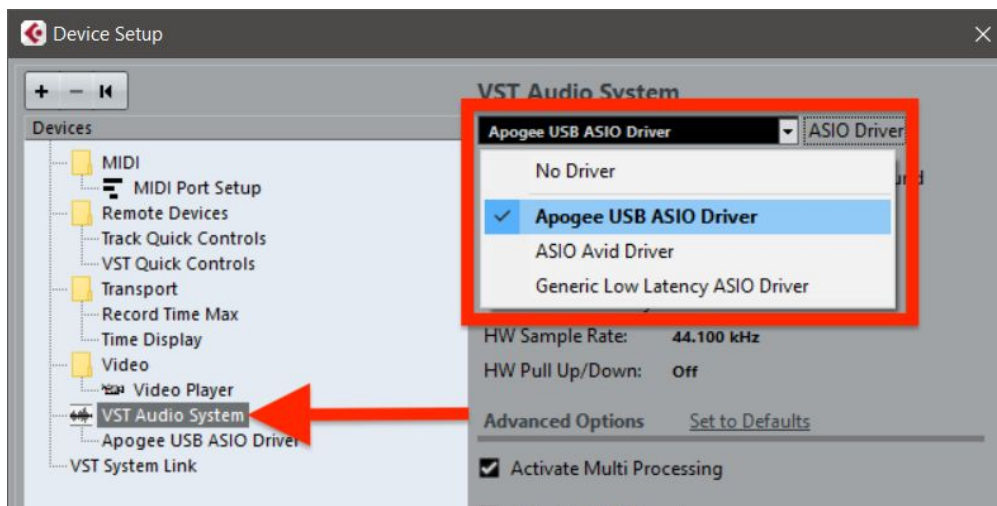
Device Setup

Devices

MIDI
MIDI Port Setup
Remote Devices
Track Quick Controls
VST Quick Controls
Transport
Record Time Max
Time Display
Video
Video Player
VST Audio System
Apogee USB ASIO Driver
VST System Link

VST Audio System

Apogee USB ASIO Driver

ASIO Driver

No Driver
Apogee USB ASIO Driver
ASIO Avid Driver
Generic Low Latency ASIO Driver

HW Sample Rate: 44.100 kHz
HW Pull Up/Down: Off

Advanced Options
Set to Defaults

Activate Multi Processing